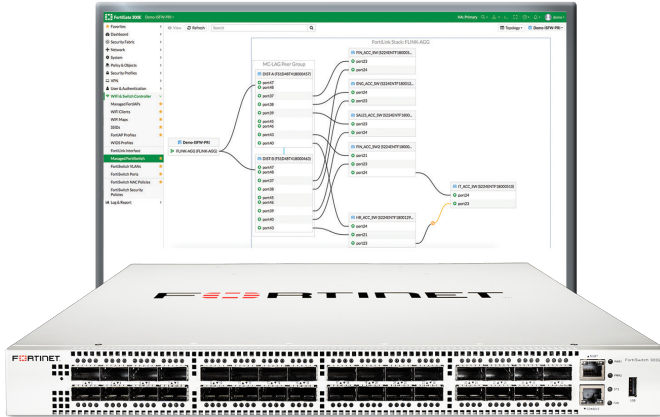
FortiGate 300E Demo-KFW-PRI

HA: Primary

Favorites
Dashboard
Security Fabric
Network
System
Policy & Objects
Security Profiles
VPN
User & Authentication
WiFi & Switch Controller
Managed FortiAPs
WiFi Clients
WiFi Maps
SSIDs
FortiAP Profiles
WIDS Profiles
FortiLink Interface
Managed FortiSwitch
FortiSwitch VLANs
FortiSwitch Ports
FortiSwitch NAC Policies
FortiSwitch Security Policies
Log & Report

View Refresh Search

Topology Demo-KFW-PRI

FortiLink Stack: FLINK AGG

MC-LAG Peer Group

Demo-KFW-PRI
FLINK AGG (FLINK AGG)

DIST-A (FS1048
port47
port48
port37
port38
port39
port45
port46
port43
port40

DIST-B (FS1048
port47
port48
port37
port38
port45
port46
port39
port40
port43

FIN_ACC_SW (S224ENTF18000
port23
port24

ENG_ACC_SW (S224ENTF18000
port24
port23

SALES_ACC_SW (S224ENTF1800
port23
port24

FIN_ACC_SW2 (S224ENTF18000
port21
port23
port24

IT_ACC_SW (S224ENTF1800
port24
port23

HR_ACC_SW (S224ENTF1800
port24
port21
port23

FORTINET

FORTINET

FortiSwitch 3032E